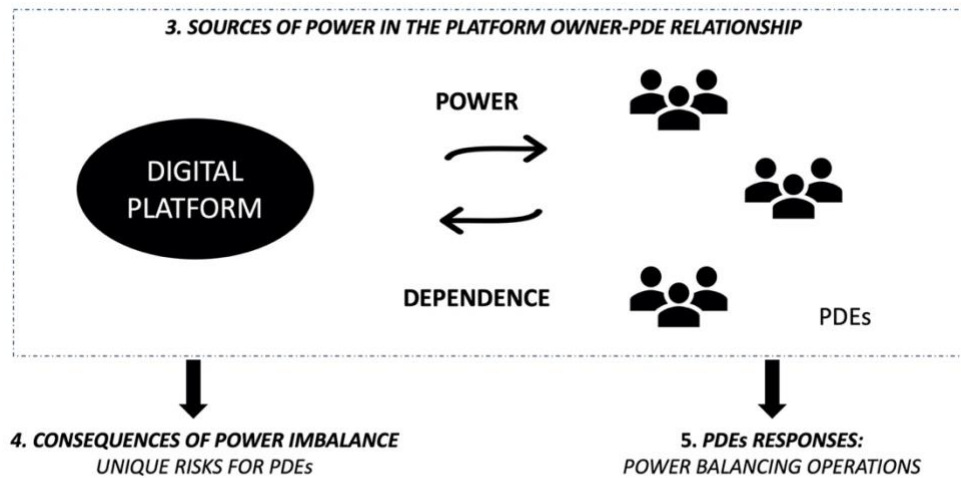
3. SOURCES OF POWER IN THE PLATFORM OWNER-PDE RELATIONSHIP

POWER

DIGITAL PLATFORM

DEPENDENCE

PDEs

4. CONSEQUENCES OF POWER IMBALANCE
UNIQUE RISKS FOR PDEs

5. PDEs RESPONSES:
POWER BALANCING OPERATIONS